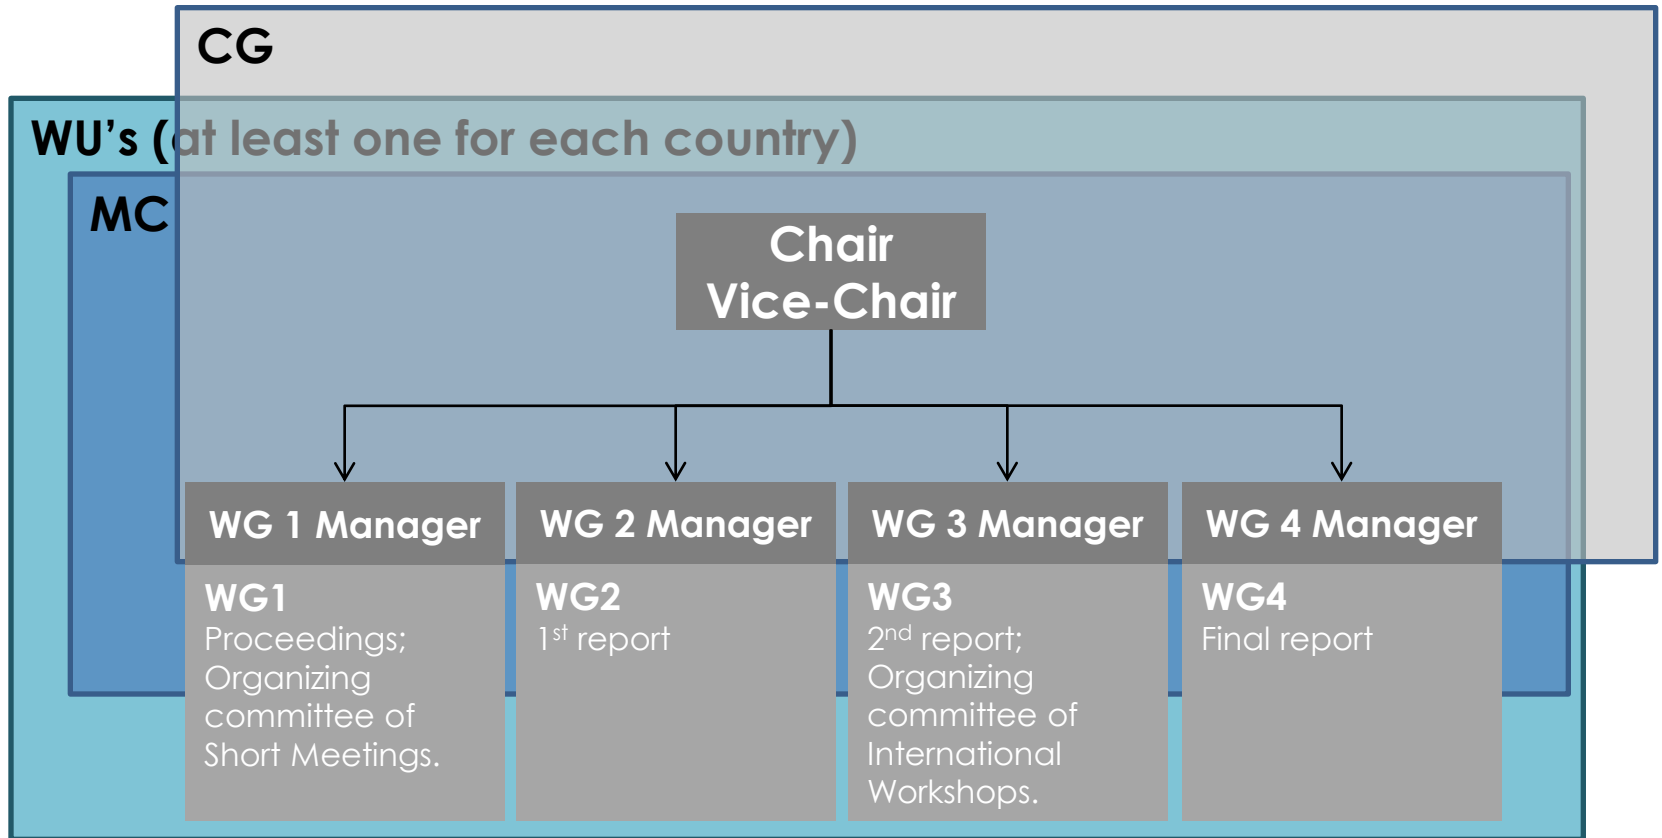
CG

WU's (at least one for each country)

MC

Chair
Vice-Chair

WG 1 Manager

WG1
Proceedings; Organizing committee of Short Meetings.

WG 2 Manager

WG2
$1^{st}$ report

WG 3 Manager

WG3
$2^{nd}$ report; Organizing committee of International Workshops.

WG 4 Manager

WG4
Final report